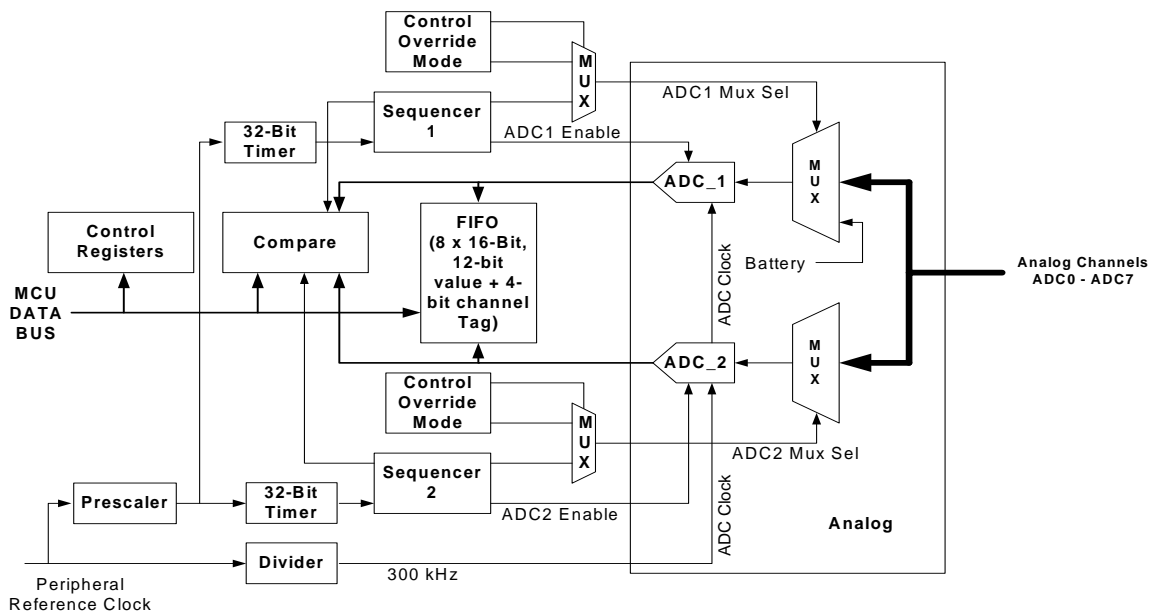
Control Override Mode

MUX

ADC1 Mux Sel

Sequencer 1

32-Bit Timer

ADC1 Enable

MUX

ADC_1

Control Registers

Compare

FIFO (8 x 16-Bit, 12-bit value + 4-bit channel Tag)

ADC Clock

Battery

Analog Channels ADC0 - ADC7

MCU DATA BUS

ADC_2

MUX

Control Override Mode

MUX

ADC2 Mux Sel

Sequencer 2

Prescaler

32-Bit Timer

ADC2 Enable

ADC Clock

Analog

Divider

300 kHz

Peripheral Reference Clock